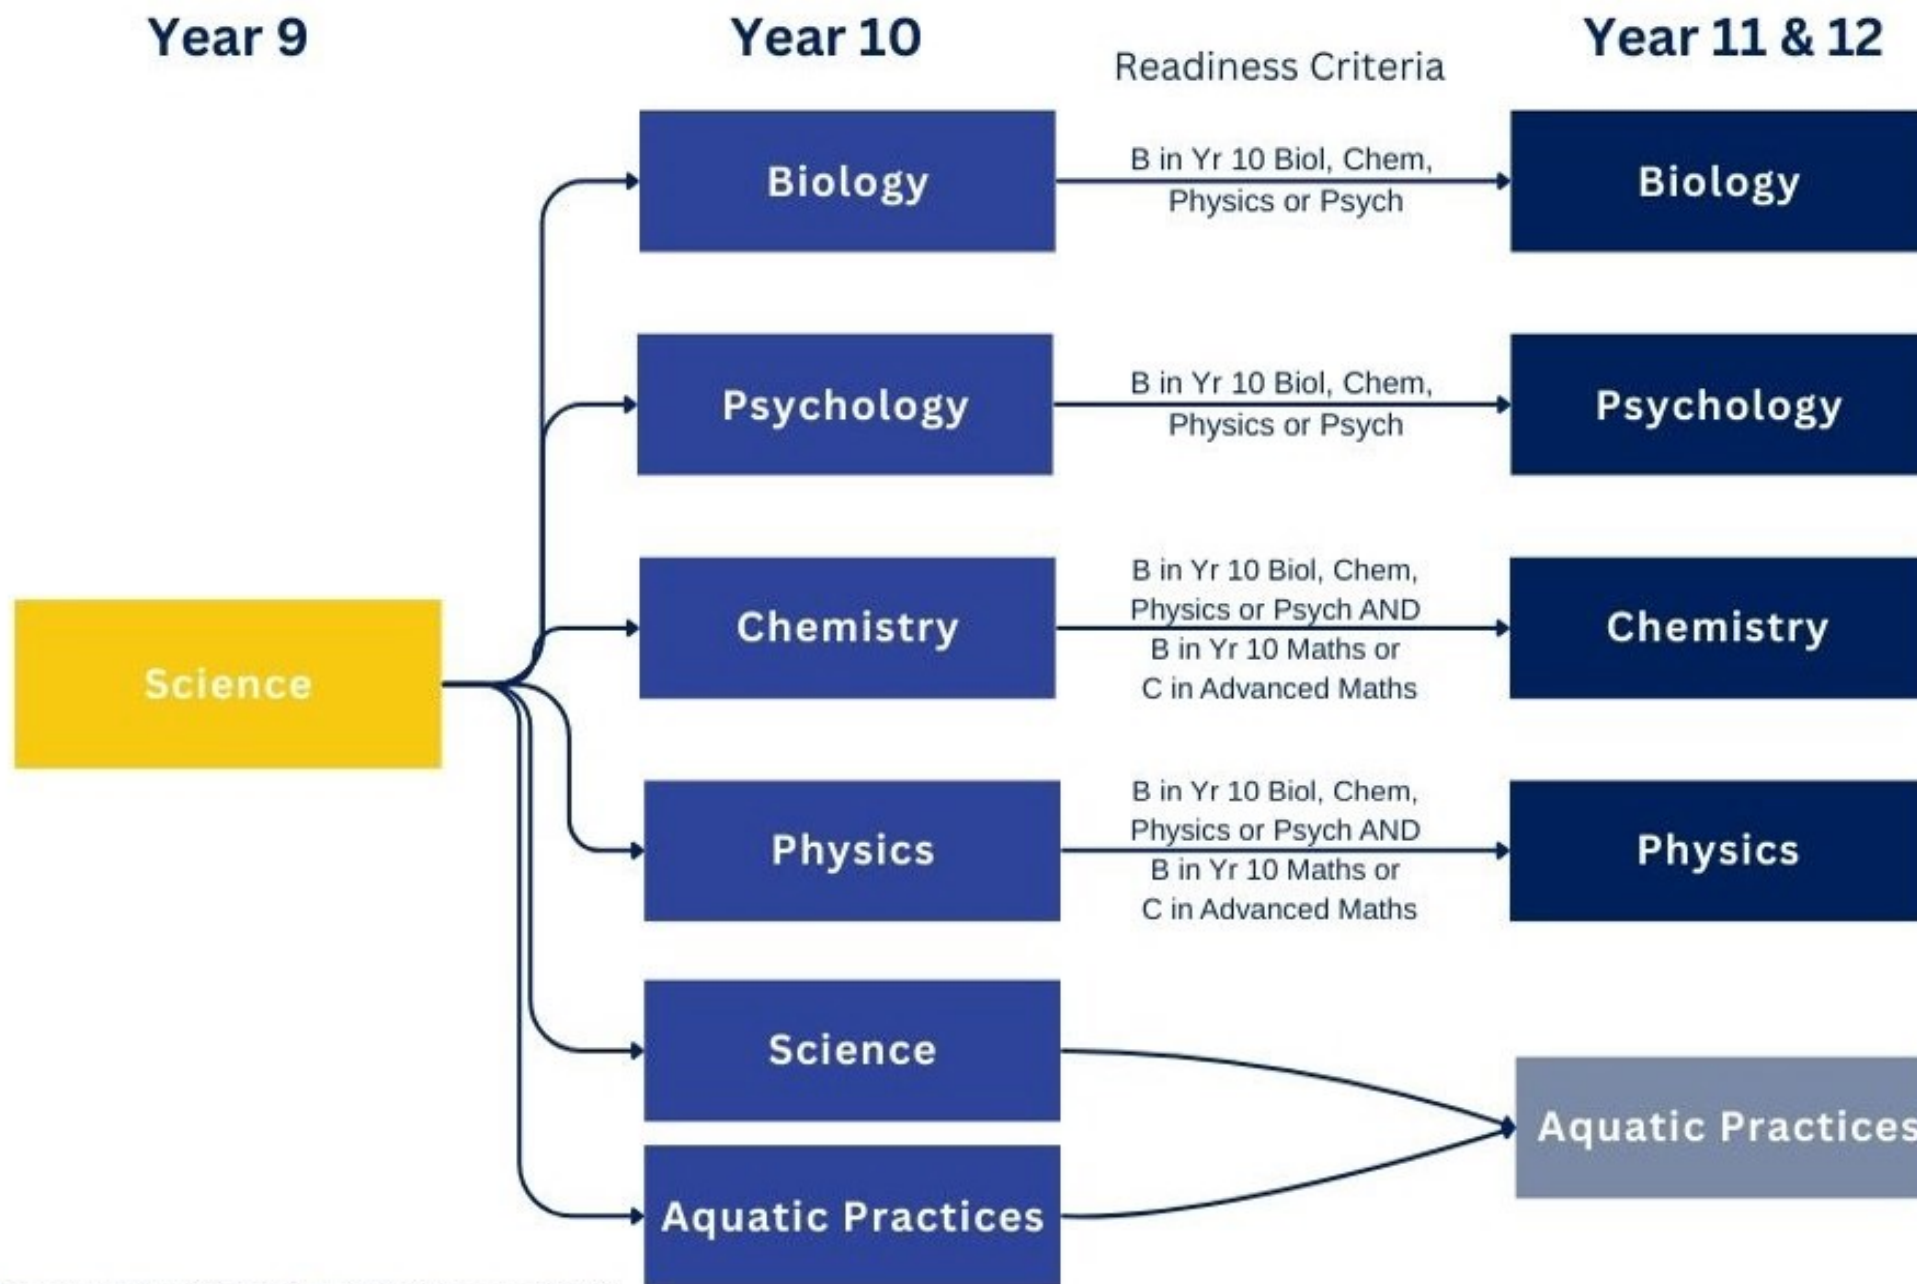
Year 9

Year 10

Readiness Criteria

Year 11 & 12

Science

Biology

B in Yr 10 Biol, Chem, Physics or Psych

Biology

Psychology

B in Yr 10 Biol, Chem, Physics or Psych

Psychology

Chemistry

B in Yr 10 Biol, Chem, Physics or Psych AND B in Yr 10 Maths or C in Advanced Maths

Chemistry

Physics

B in Yr 10 Biol, Chem, Physics or Psych AND B in Yr 10 Maths or C in Advanced Maths

Physics

Science

Aquatic Practices

Aquatic Practices